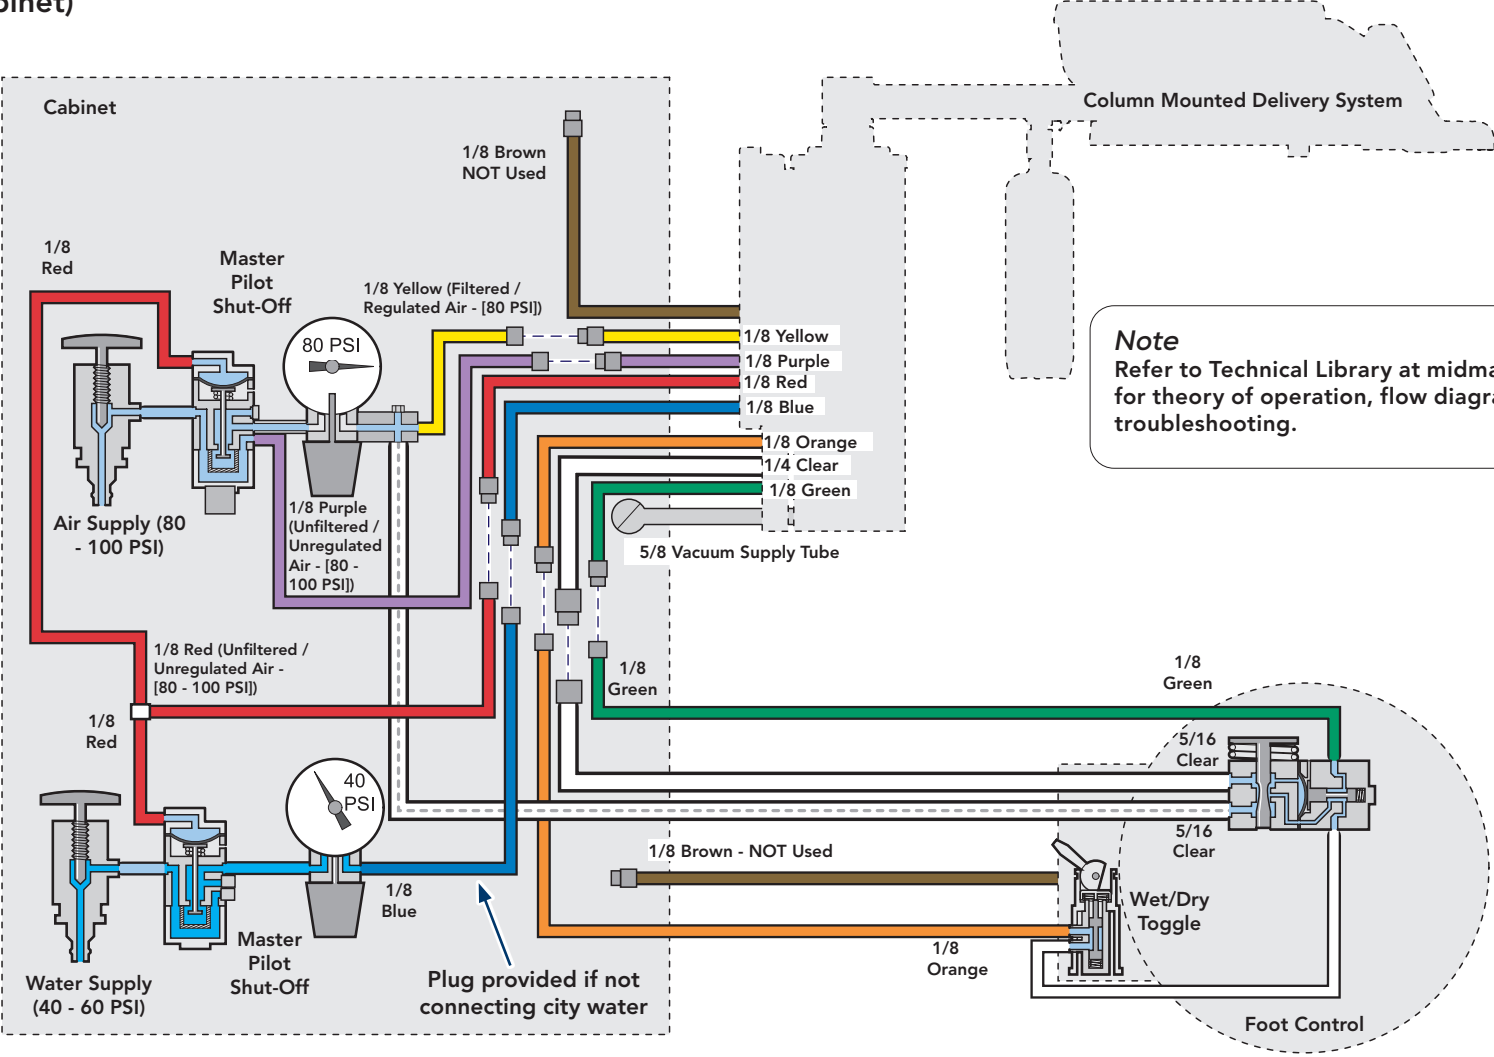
binet)

Cabinet

Column Mounted Delivery System

1/8 Brown
NOT Used

1/8
Red

Master
Pilot
Shut-Off

1/8 Yellow (Filtered / Regulated Air - [80 PSI])

80 PSI

1/8 Yellow
1/8 Purple
1/8 Red
1/8 Blue
1/8 Orange
1/4 Clear
1/8 Green

Note
Refer to Technical Library at midma
for theory of operation, flow diagra
troubleshooting.

Air Supply (80 - 100 PSI)

1/8 Purple (Unfiltered / Unregulated Air - [80 - 100 PSI])

5/8 Vacuum Supply Tube

1/8 Red (Unfiltered / Unregulated Air - [80 - 100 PSI])

1/8
Green

1/8
Green

1/8
Red

5/16
Clear

40
PSI

5/16
Clear

1/8 Brown - NOT Used

Wet/Dry
Toggle

1/8
Blue

Master
Pilot
Shut-Off

1/8
Orange

Water Supply
(40 - 60 PSI)

Plug provided if not connecting city water

Foot Control